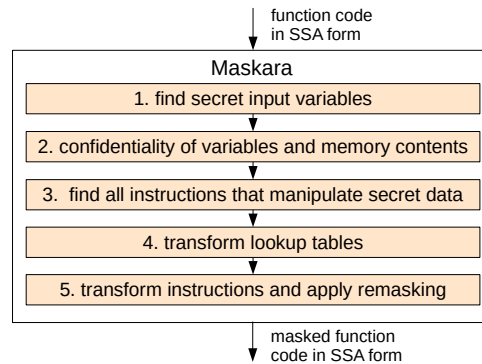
function code in SSA form

Maskara

1. find secret input variables

2. confidentiality of variables and memory contents

3. find all instructions that manipulate secret data

4. transform lookup tables

5. transform instructions and apply remasking

masked function code in SSA form